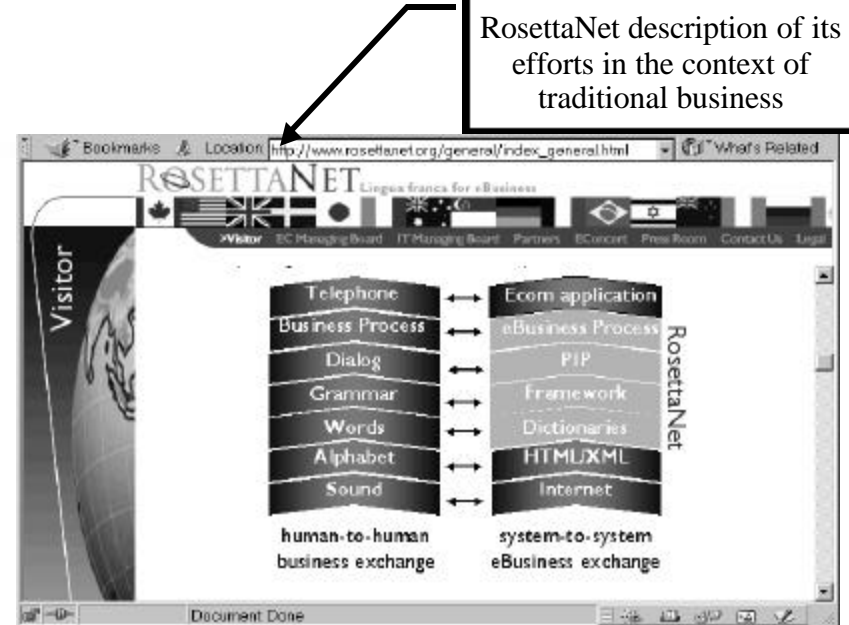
RosettaNet description of its efforts in the context of traditional business

Bookmarks Location http://www.rosettanet.org/general/index_general.html What's Related

ROSETTANET Lingua franca for eBusiness

>Visitor EC Managing Board IT Managing Board Partners EConcert Press Room Contact Us Legal

Visitor

| | | |
|---|---|---|
| Telephone | ⟷ | Ecom application |
| Business Process | ⟷ | eBusiness Process |
| Dialog | ⟷ | PIP |
| Grammar | ⟷ | Framework |
| Words | ⟷ | Dictionaries |
| Alphabet | ⟷ | HTML/XML |
| Sound | ⟷ | Internet |

RosettaNet

human-to-human business exchange

system-to-system eBusiness exchange

Document Done